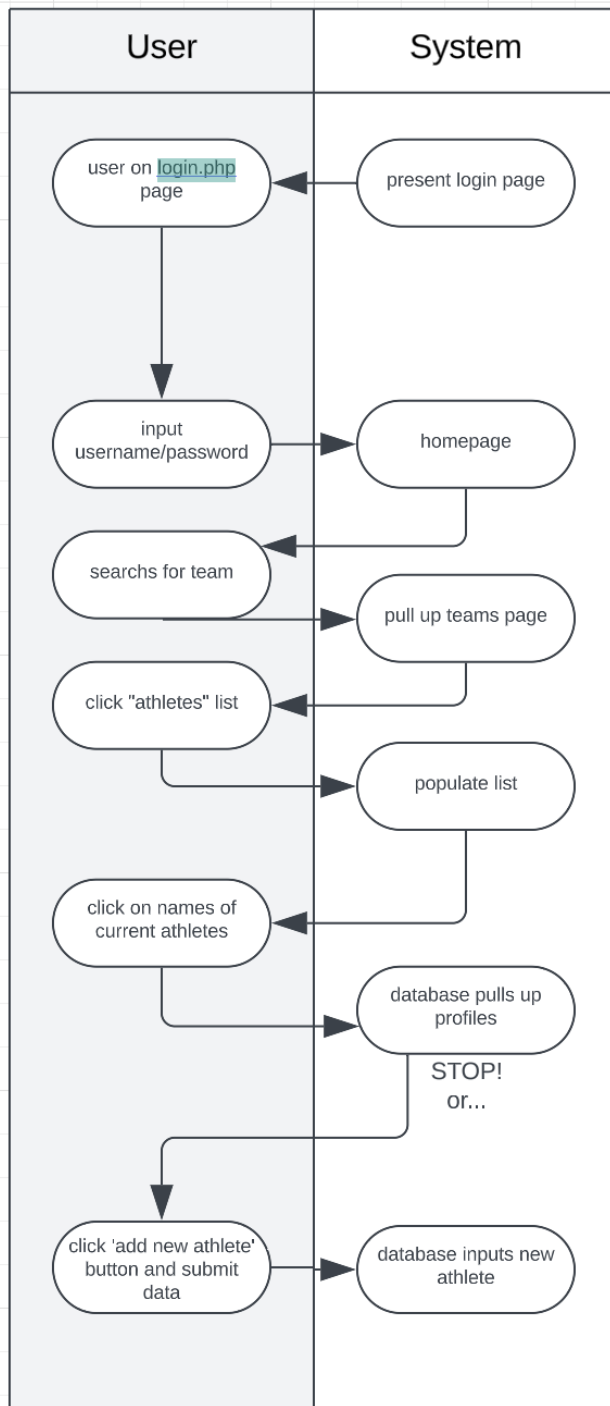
User

System

user on login.php page

present login page

input username/password

homepage

searchs for team

pull up teams page

click "athletes" list

populate list

click on names of current athletes

database pulls up profiles

STOP! or...

click 'add new athlete' button and submit data

database inputs new athlete